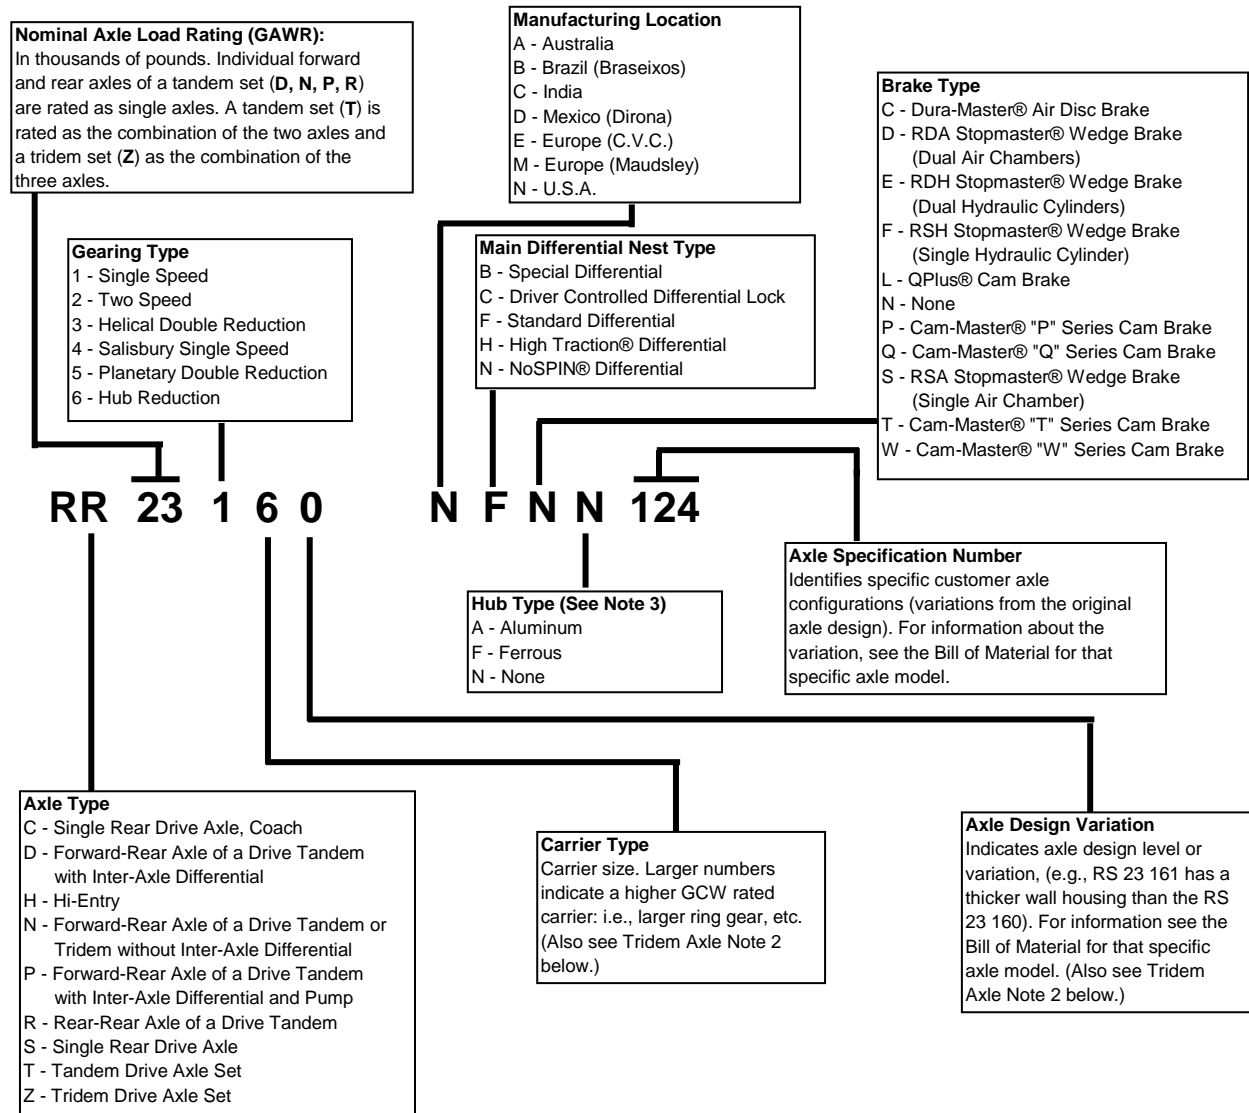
**Nominal Axle Load Rating (GAWR):**
In thousands of pounds. Individual forward and rear axles of a tandem set (**D, N, P, R**) are rated as single axles. A tandem set (**T**) is rated as the combination of the two axles and a tridem set (**Z**) as the combination of the three axles.

**Manufacturing Location**
A - Australia
B - Brazil (Braseixos)
C - India
D - Mexico (Dirona)
E - Europe (C.V.C.)
M - Europe (Maudsley)
N - U.S.A.

**Brake Type**
C - Dura-Master® Air Disc Brake
D - RDA Stopmaster® Wedge Brake (Dual Air Chambers)
E - RDH Stopmaster® Wedge Brake (Dual Hydraulic Cylinders)
F - RSH Stopmaster® Wedge Brake (Single Hydraulic Cylinder)
L - QPlus® Cam Brake
N - None
P - Cam-Master® "P" Series Cam Brake
Q - Cam-Master® "Q" Series Cam Brake
S - RSA Stopmaster® Wedge Brake (Single Air Chamber)
T - Cam-Master® "T" Series Cam Brake
W - Cam-Master® "W" Series Cam Brake

**Gearing Type**
1 - Single Speed
2 - Two Speed
3 - Helical Double Reduction
4 - Salisbury Single Speed
5 - Planetary Double Reduction
6 - Hub Reduction

**Main Differential Nest Type**
B - Special Differential
C - Driver Controlled Differential Lock
F - Standard Differential
H - High Traction® Differential
N - NoSPIN® Differential

**RR 23 1 6 0 N F N N 124**

**Axle Specification Number**
Identifies specific customer axle configurations (variations from the original axle design). For information about the variation, see the Bill of Material for that specific axle model.

**Hub Type (See Note 3)**
A - Aluminum
F - Ferrous
N - None

**Axle Type**
C - Single Rear Drive Axle, Coach
D - Forward-Rear Axle of a Drive Tandem with Inter-Axle Differential
H - Hi-Entry
N - Forward-Rear Axle of a Drive Tandem or Tridem without Inter-Axle Differential
P - Forward-Rear Axle of a Drive Tandem with Inter-Axle Differential and Pump
R - Rear-Rear Axle of a Drive Tandem
S - Single Rear Drive Axle
T - Tandem Drive Axle Set
Z - Tridem Drive Axle Set

**Carrier Type**
Carrier size. Larger numbers indicate a higher GCW rated carrier: i.e., larger ring gear, etc. (Also see Tridem Axle Note 2 below.)

**Axle Design Variation**
Indicates axle design level or variation, (e.g., RS 23 161 has a thicker wall housing than the RS 23 160). For information see the Bill of Material for that specific axle model. (Also see Tridem Axle Note 2 below.)